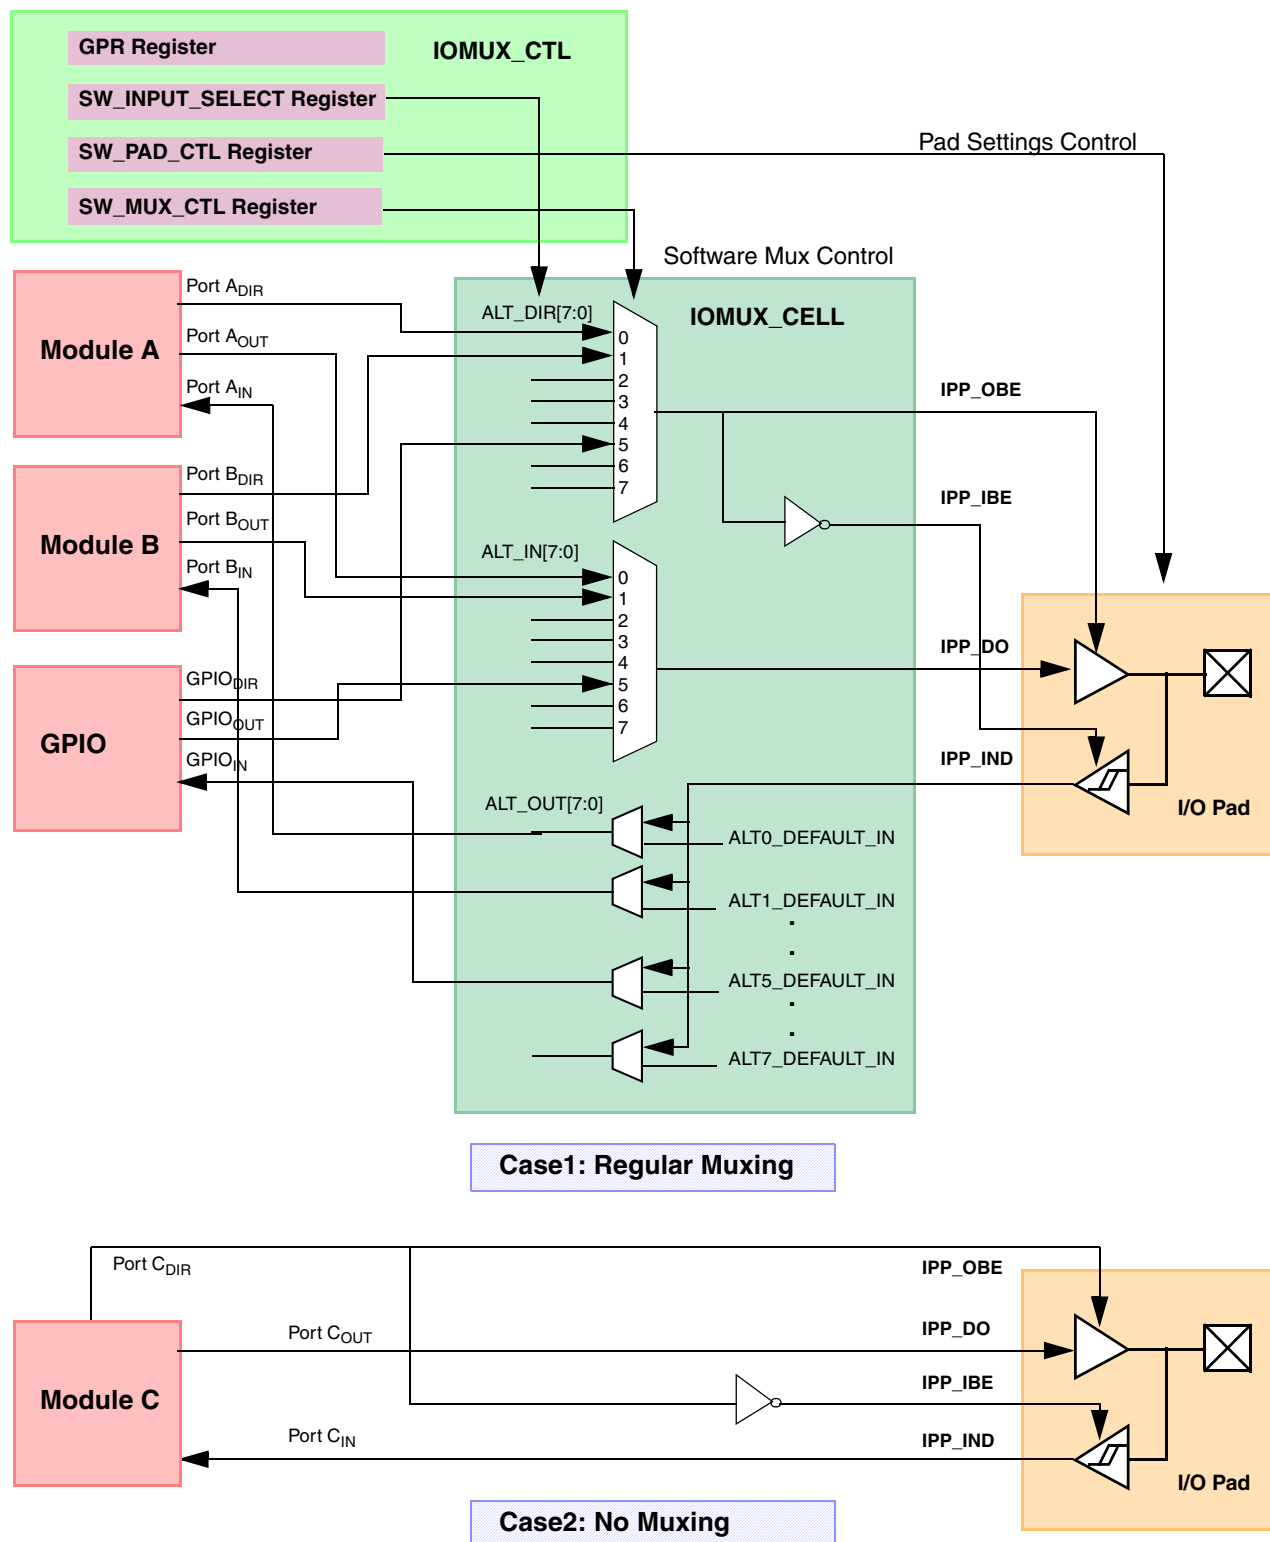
GPR Register
SW_INPUT_SELECT Register
SW_PAD_CTL Register
SW_MUX_CTL Register
IOMUX_CTL

Pad Settings Control

Software Mux Control

Module A
Port $A_{DIR}$
Port $A_{OUT}$
Port $A_{IN}$

Module B
Port $B_{DIR}$
Port $B_{OUT}$
Port $B_{IN}$

GPIO
$GPIO_{DIR}$
$GPIO_{OUT}$
$GPIO_{IN}$

IOMUX_CELL
ALT_DIR[7:0]
0
1
2
3
4
5
6
7
ALT_IN[7:0]
0
1
2
3
4
5
6
7
ALT_OUT[7:0]
ALT0_DEFAULT_IN
ALT1_DEFAULT_IN
ALT5_DEFAULT_IN
ALT7_DEFAULT_IN

IPP_OBE
IPP_IBE
IPP_DO
IPP_IND
I/O Pad

Case1: Regular Muxing

Module C
Port $C_{DIR}$
Port $C_{OUT}$
Port $C_{IN}$
IPP_OBE
IPP_DO
IPP_IBE
IPP_IND
I/O Pad

Case2: No Muxing